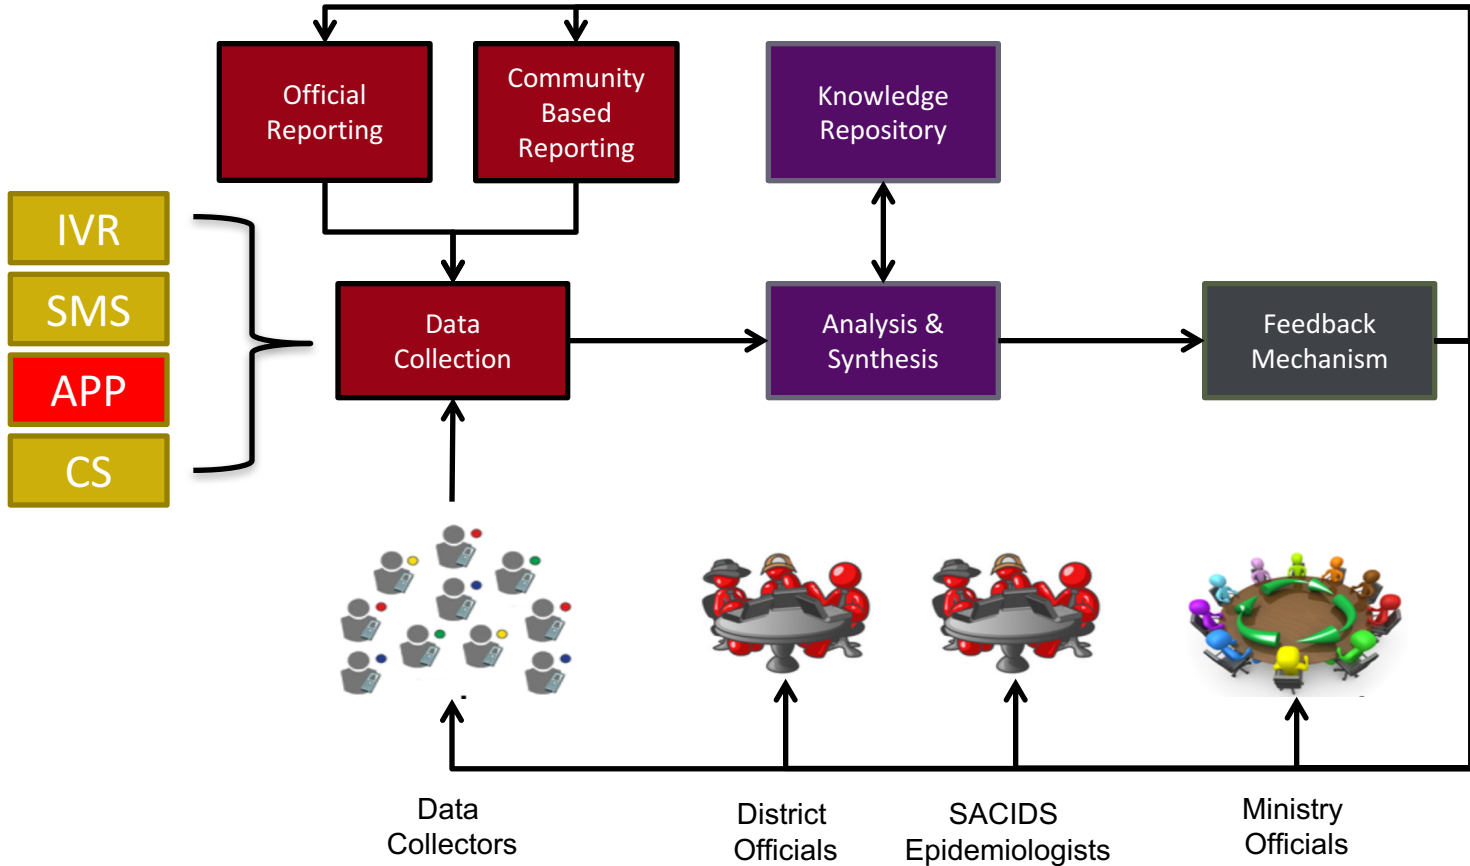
Official Reporting

Community Based Reporting

Knowledge Repository

IVR

SMS

APP

CS

Data Collection

Analysis & Synthesis

Feedback Mechanism

Data Collectors

District Officials

SACIDS Epidemiologists

Ministry Officials